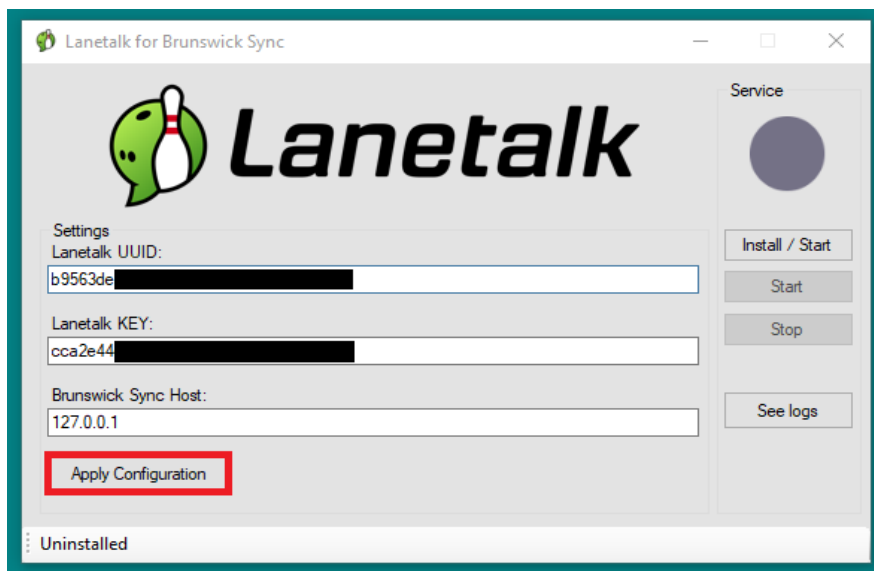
Lanetalk for Brunswick Sync

Lanetalk

Service

Settings

Lanetalk UUID:

b9563de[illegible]

Lanetalk KEY:

cca2e44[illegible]

Brunswick Sync Host:

127.0.0.1

Apply Configuration

Install / Start

Start

Stop

See logs

Uninstalled